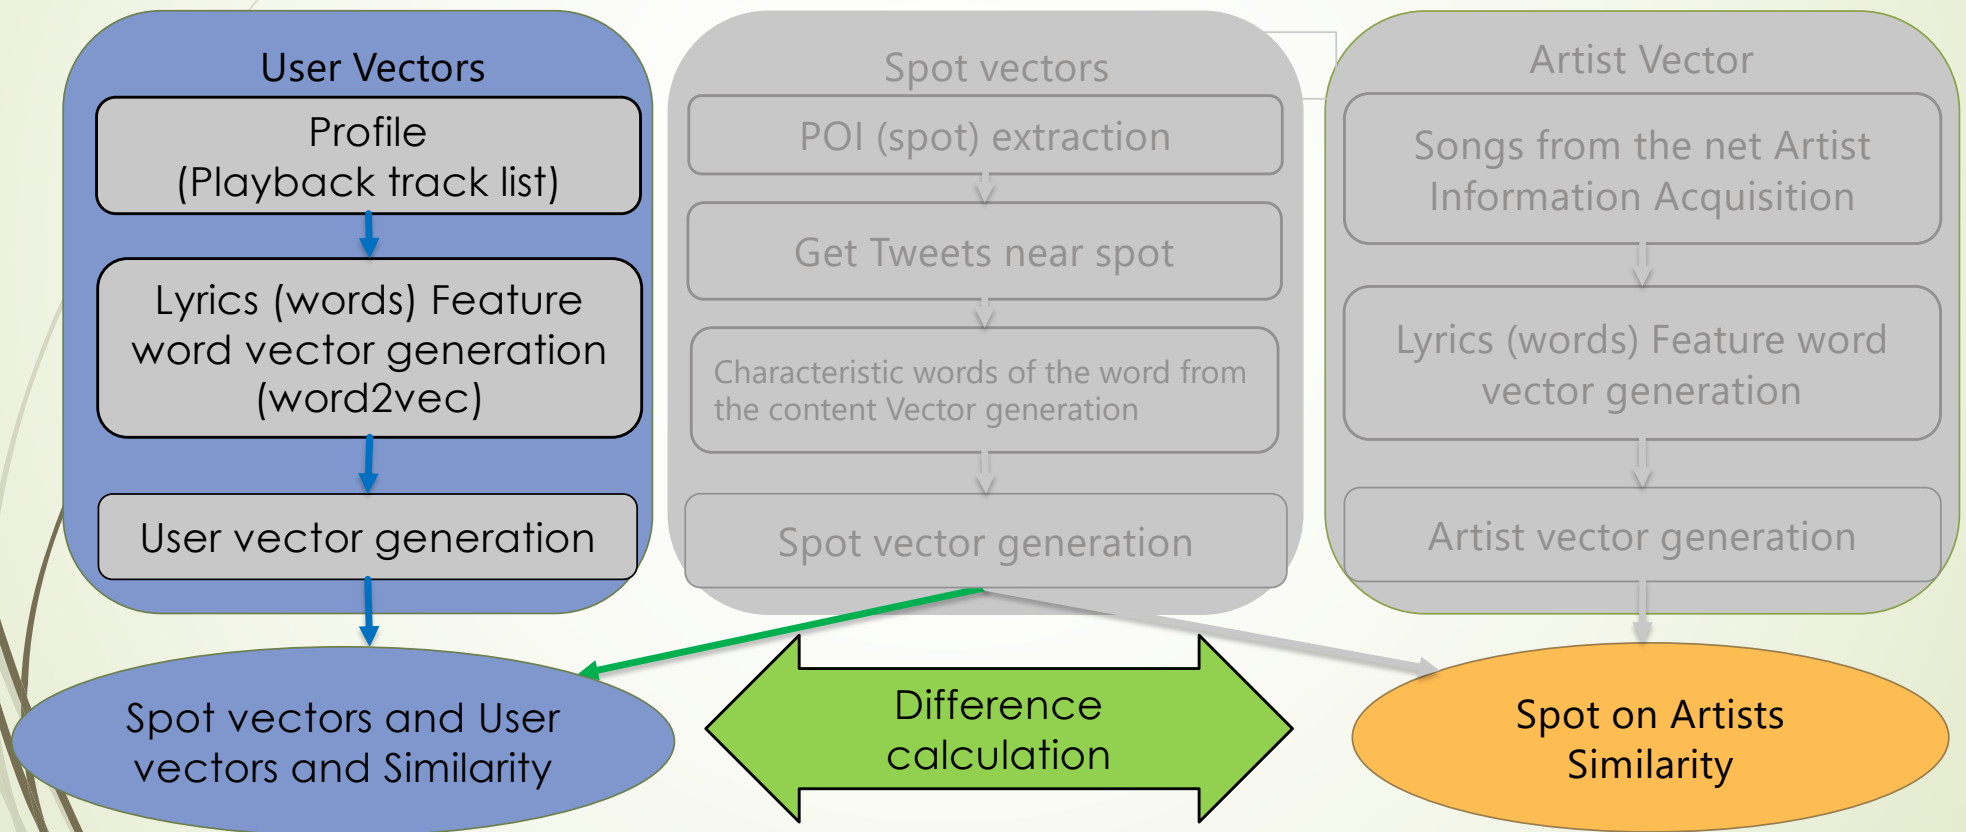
User Vectors

Profile (Playback track list)

Lyrics (words) Feature word vector generation (word2vec)

User vector generation

Spot vectors

POI (spot) extraction

Get Tweets near spot

Characteristic words of the word from the content Vector generation

Spot vector generation

Artist Vector

Songs from the net Artist Information Acquisition

Lyrics (words) Feature word vector generation

Artist vector generation

Spot vectors and User vectors and Similarity

Difference calculation

Spot on Artists Similarity